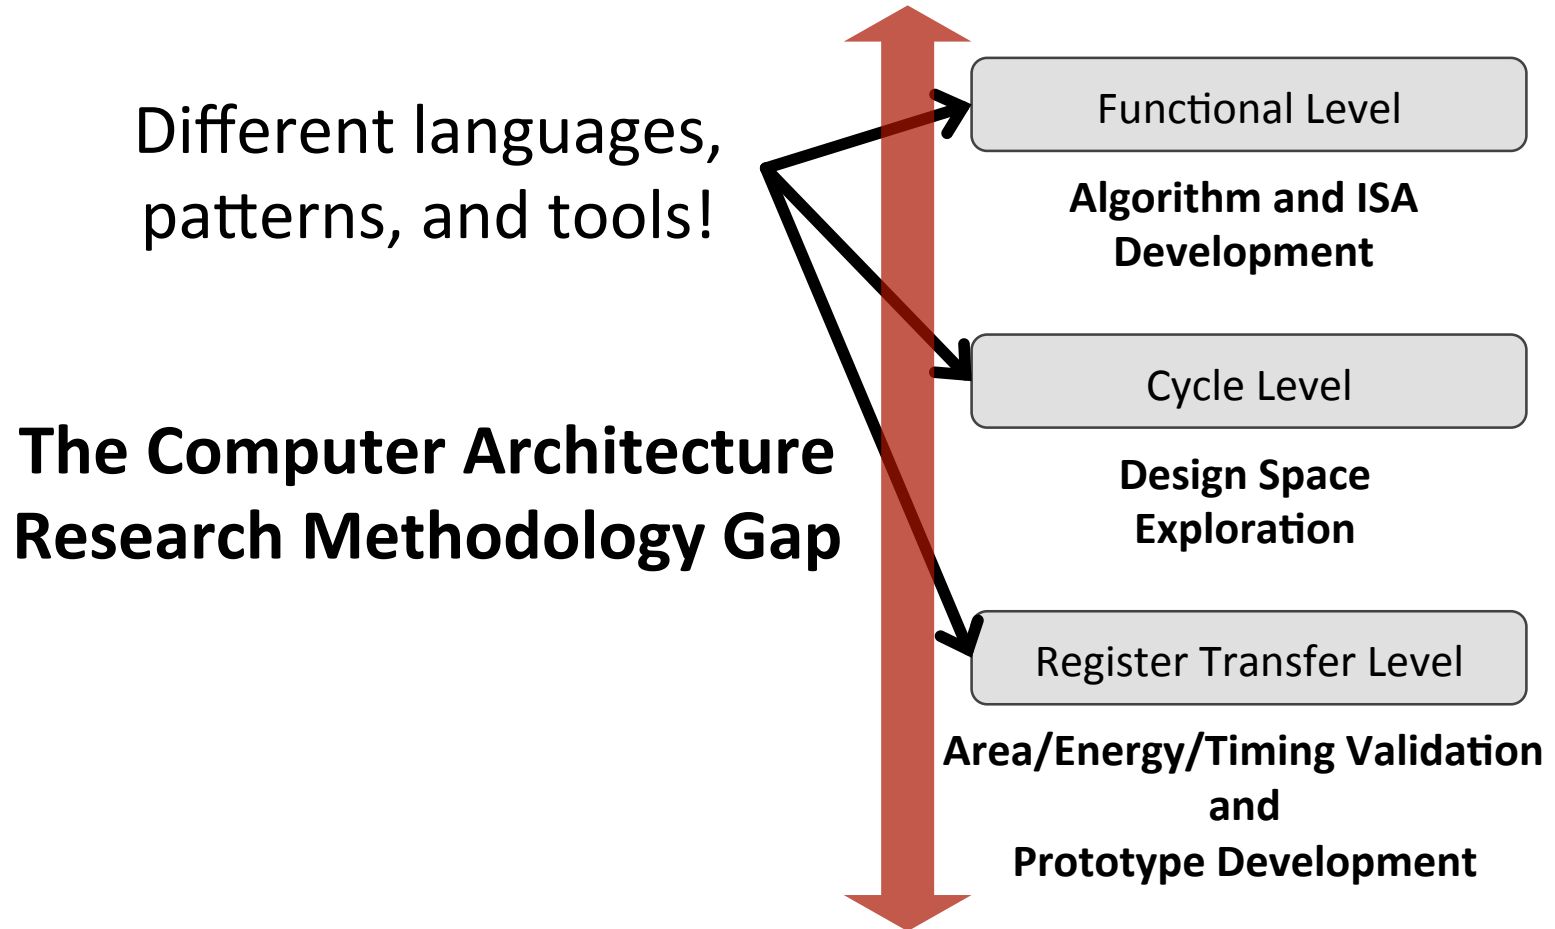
Different languages, patterns, and tools!

The Computer Architecture Research Methodology Gap

Functional Level

Algorithm and ISA Development

Cycle Level

Design Space Exploration

Register Transfer Level

Area/Energy/Timing Validation and Prototype Development